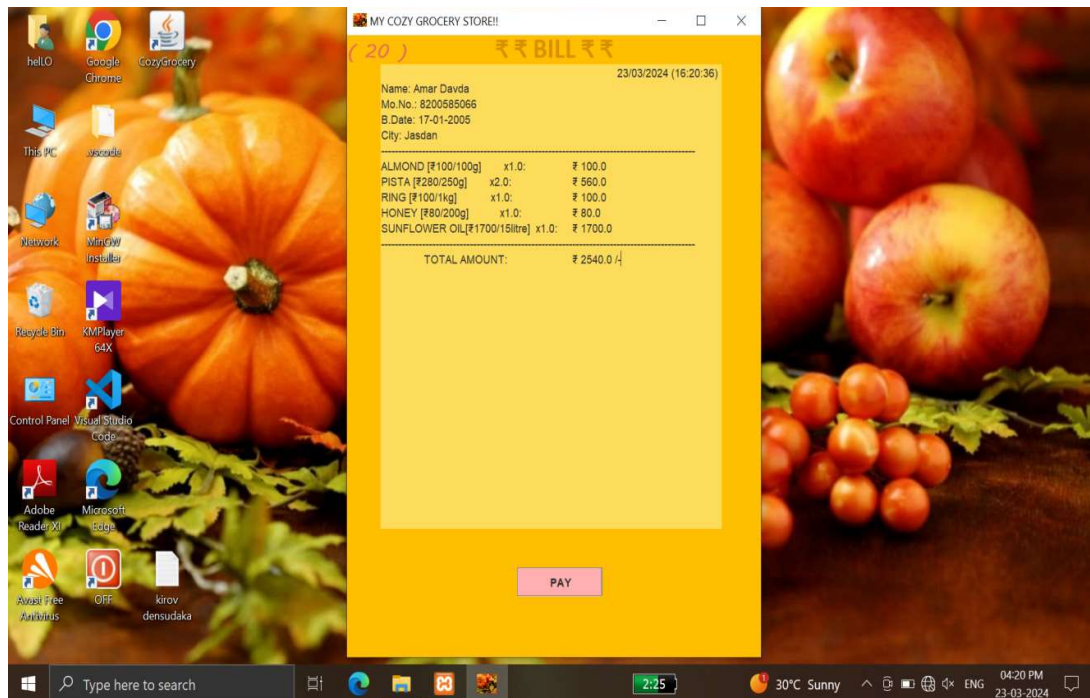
hellO

Google Chrome

CozyGrocery

This PC

vscode

Network

MinGW Installer

Recycle Bin

KMPlayer 64X

Control Panel

Visual Studio Code

Adobe Reader XI

Microsoft Edge

Avast Free Antivirus

OFF

kirov densudaka

MY COZY GROCERY STORE!!

( 20 )

₹ ₹ BILL ₹ ₹

23/03/2024 (16:20:36)

Name: Amar Davda
Mo.No.: 8200585066
B.Date: 17-01-2005
City: Jasdan

| | | |
|---|---|---|
| ALMOND [₹100/100g] | x1.0: | ₹ 100.0 |
| PISTA [₹280/250g] | x2.0: | ₹ 560.0 |
| RING [₹100/1kg] | x1.0: | ₹ 100.0 |
| HONEY [₹80/200g] | x1.0: | ₹ 80.0 |
| SUNFLOWER OIL[₹1700/15litre] | x1.0: | ₹ 1700.0 |

TOTAL AMOUNT: ₹ 2540.0 /-

PAY

Type here to search

2:25

30°C Sunny

ENG

04:20 PM
23-03-2024